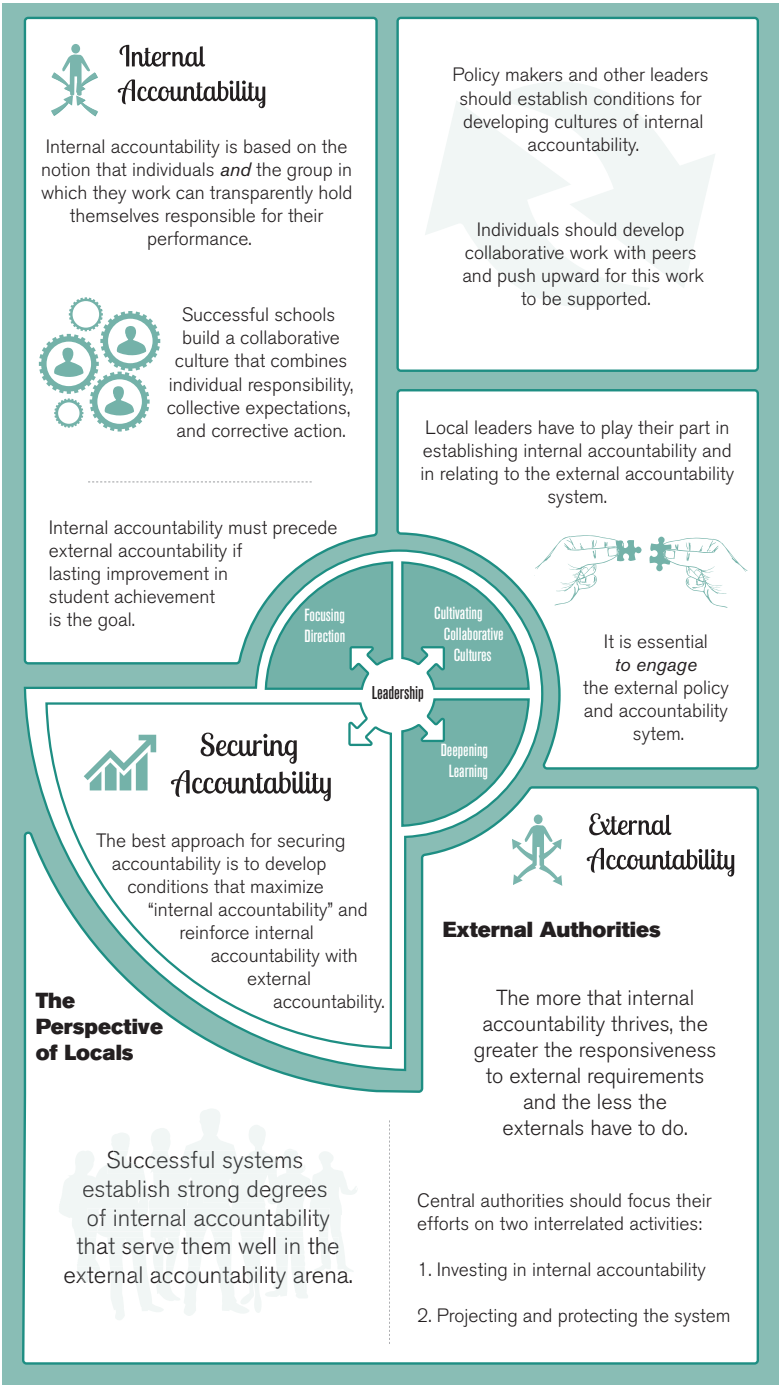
Internal Accountability

Internal accountability is based on the notion that individuals *and* the group in which they work can transparently hold themselves responsible for their performance.

Successful schools build a collaborative culture that combines individual responsibility, collective expectations, and corrective action.

Internal accountability must precede external accountability if lasting improvement in student achievement is the goal.

Policy makers and other leaders should establish conditions for developing cultures of internal accountability.

Individuals should develop collaborative work with peers and push upward for this work to be supported.

Local leaders have to play their part in establishing internal accountability and in relating to the external accountability system.

It is essential *to engage* the external policy and accountability sytem.

Focusing Direction

Cultivating Collaborative Cultures

Leadership

Deepening Learning

Securing Accountability

The best approach for securing accountability is to develop conditions that maximize "internal accountability" and reinforce internal accountability with external accountability.

The Perspective of Locals

External Accountability

External Authorities

The more that internal accountability thrives, the greater the responsiveness to external requirements and the less the externals have to do.

Successful systems establish strong degrees of internal accountability that serve them well in the external accountability arena.

Central authorities should focus their efforts on two interrelated activities:

1. Investing in internal accountability

2. Projecting and protecting the system